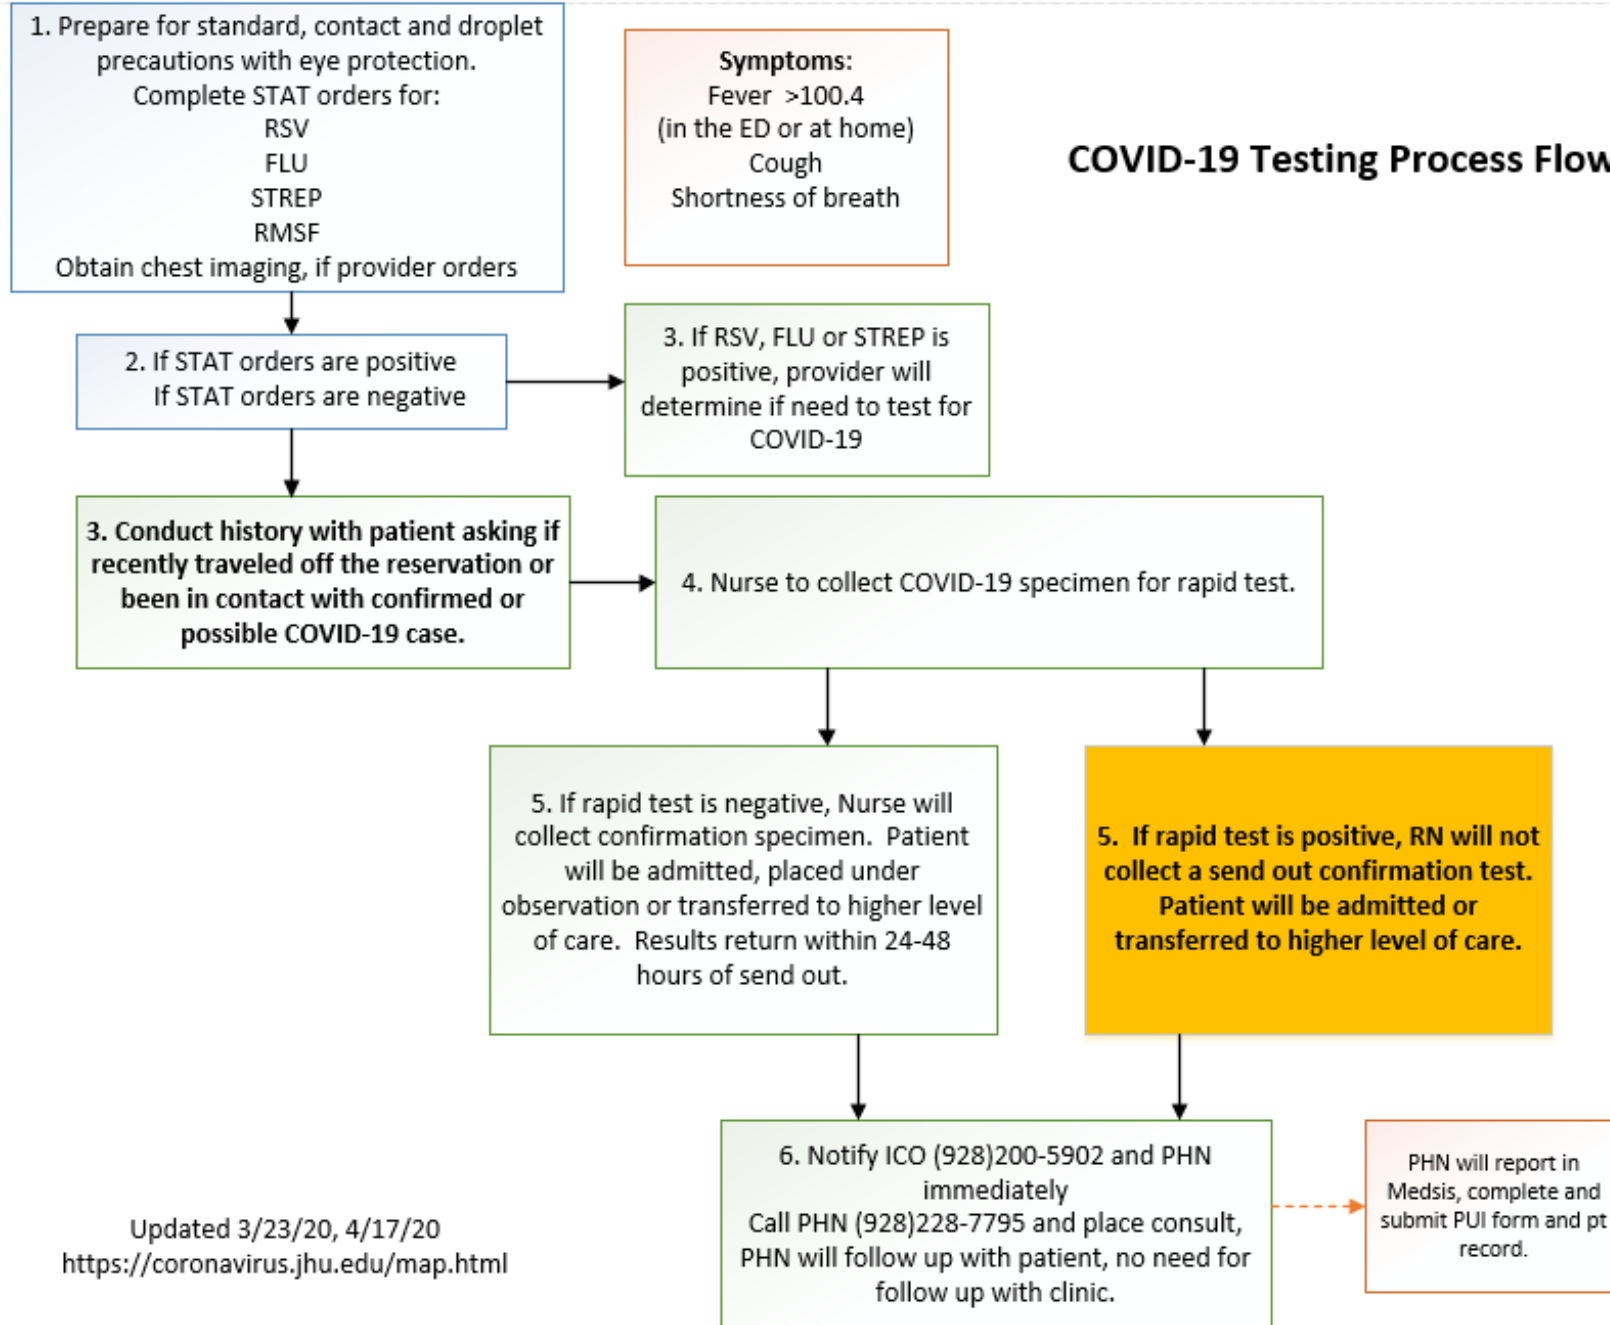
1. Prepare for standard, contact and droplet precautions with eye protection.
Complete STAT orders for:
RSV
FLU
STREP
RMSF
Obtain chest imaging, if provider orders

Symptoms:
Fever >100.4
(in the ED or at home)
Cough
Shortness of breath

COVID-19 Testing Process Flow

2. If STAT orders are positive
If STAT orders are negative

3. If RSV, FLU or STREP is positive, provider will determine if need to test for COVID-19

3. Conduct history with patient asking if recently traveled off the reservation or been in contact with confirmed or possible COVID-19 case.

4. Nurse to collect COVID-19 specimen for rapid test.

5. If rapid test is negative, Nurse will collect confirmation specimen. Patient will be admitted, placed under observation or transferred to higher level of care. Results return within 24-48 hours of send out.

5. If rapid test is positive, RN will not collect a send out confirmation test. Patient will be admitted or transferred to higher level of care.

6. Notify ICO (928)200-5902 and PHN immediately
Call PHN (928)228-7795 and place consult, PHN will follow up with patient, no need for follow up with clinic.

PHN will report in Medsis, complete and submit PUI form and pt record.

Updated 3/23/20, 4/17/20
https://coronavirus.jhu.edu/map.html